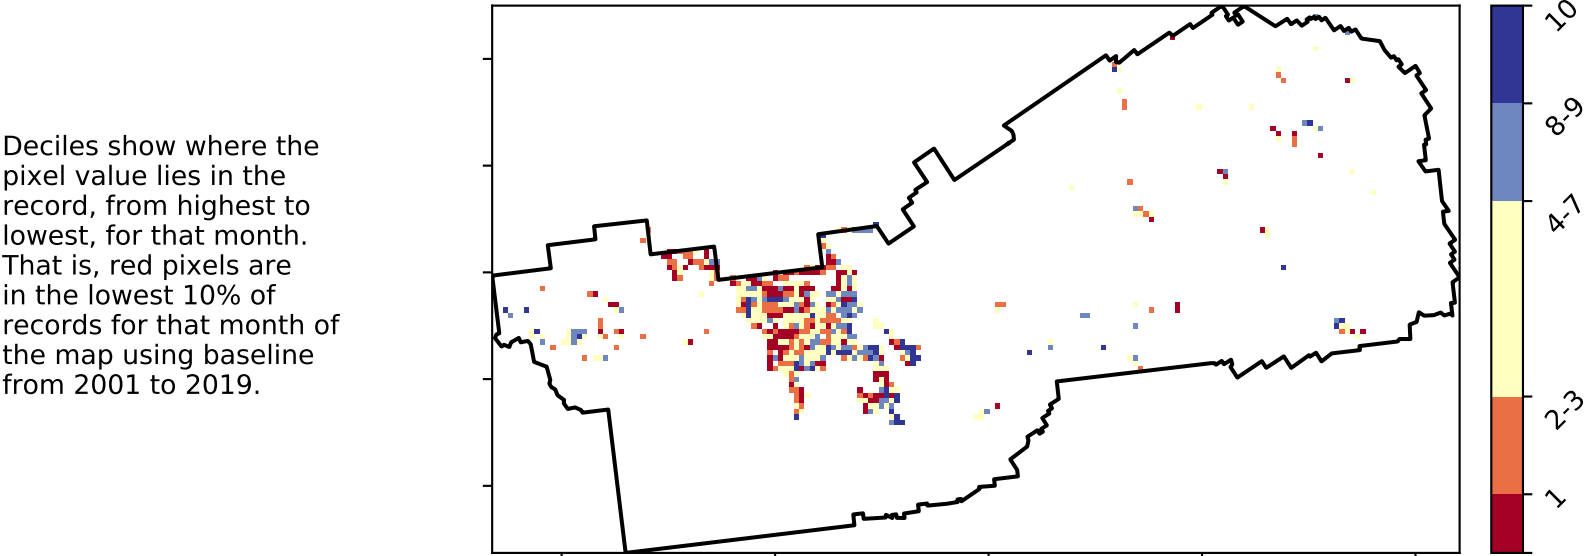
Deciles show where the pixel value lies in the record, from highest to lowest, for that month. That is, red pixels are in the lowest 10% of records for that month of the map using baseline from 2001 to 2019.

10
8-9
4-7
2-3
1